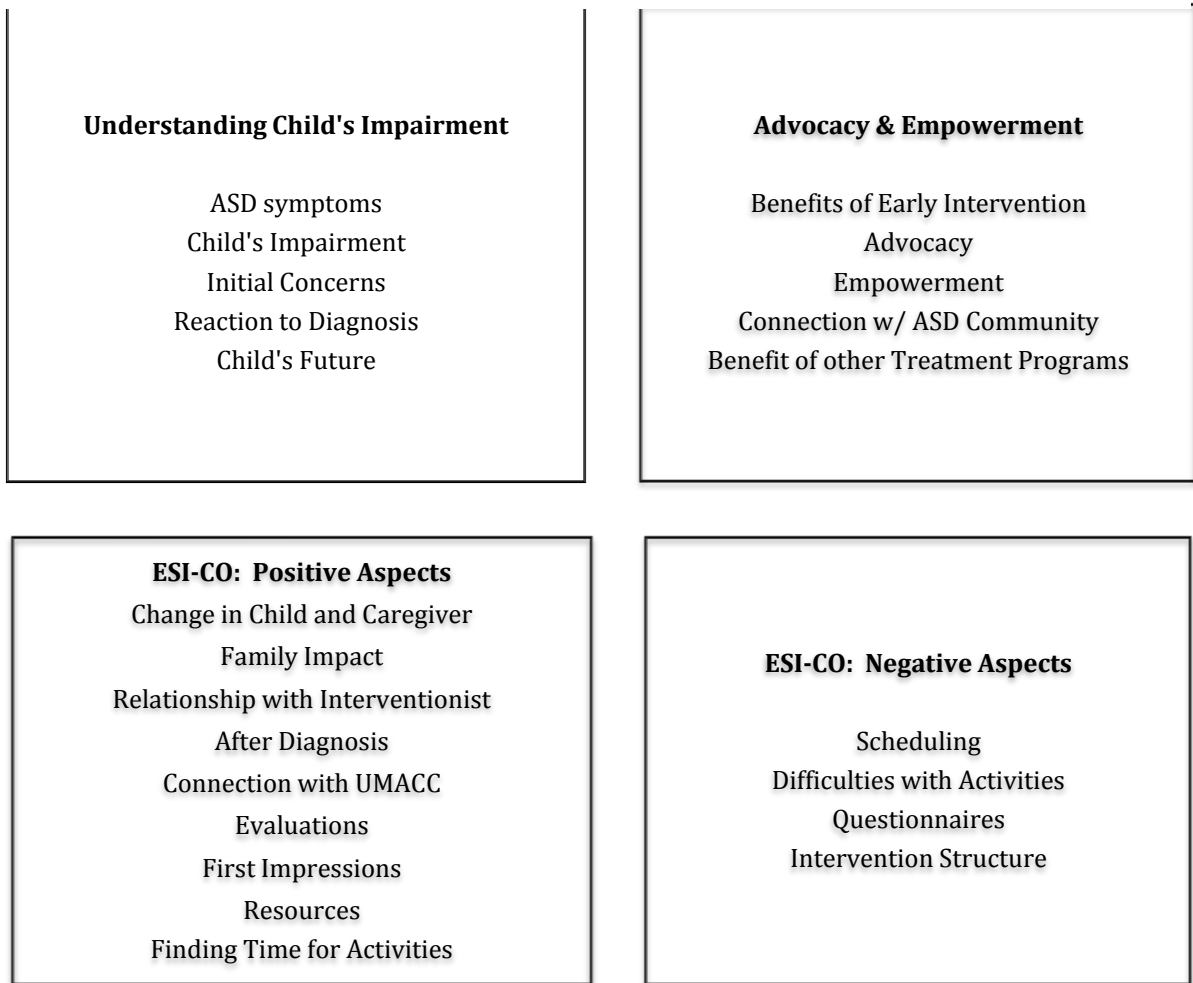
**Understanding Child's Impairment**

ASD symptoms
Child's Impairment
Initial Concerns
Reaction to Diagnosis
Child's Future

**Advocacy & Empowerment**

Benefits of Early Intervention
Advocacy
Empowerment
Connection w/ ASD Community
Benefit of other Treatment Programs

**ESI-CO: Positive Aspects**
Change in Child and Caregiver
Family Impact
Relationship with Interventionist
After Diagnosis
Connection with UMACC
Evaluations
First Impressions
Resources
Finding Time for Activities

**ESI-CO: Negative Aspects**

Scheduling
Difficulties with Activities
Questionnaires
Intervention Structure